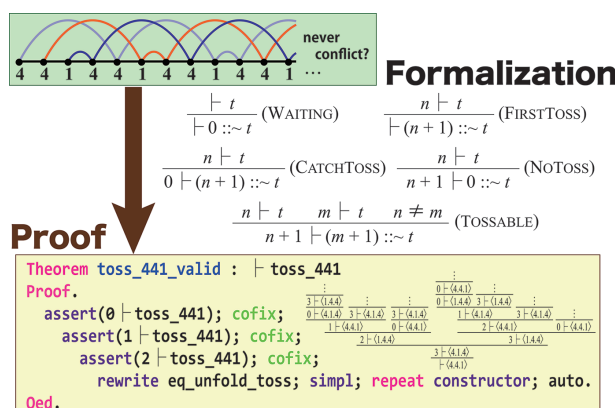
never conflict?

4 4 1 4 4 1 4 4 1 4 4 1 ...

Formalization

$\frac{\vdash t}{\vdash 0 ::\sim t}$ (WAITING) $\frac{n \vdash t}{\vdash (n+1) ::\sim t}$ (FIRSTTOSS)

$\frac{n \vdash t}{0 \vdash (n+1) ::\sim t}$ (CATCHTOSS) $\frac{n \vdash t}{n+1 \vdash 0 ::\sim t}$ (NOTOSS)

$\frac{n \vdash t \quad m \vdash t \quad n \neq m}{n+1 \vdash (m+1) ::\sim t}$ (TOSSABLE)

Proof

Theorem toss_441_valid : ⊢ toss_441
Proof.
  assert(0 ⊢ toss_441); cofix;
    assert(1 ⊢ toss_441); cofix;
      assert(2 ⊢ toss_441); cofix;
        rewrite eq_unfold_toss; simpl; repeat constructor; auto.
Qed.

$\frac{\frac{\frac{\frac{\vdots}{3 \vdash \langle 4.1.4 \rangle}}{0 \vdash \langle 4.1.4 \rangle} \quad \frac{\vdots}{3 \vdash \langle 4.1.4 \rangle}}{1 \vdash \langle 4.1.4 \rangle} \quad \frac{\frac{\vdots}{3 \vdash \langle 4.1.4 \rangle}}{0 \vdash \langle 4.1.4 \rangle}}{2 \vdash \langle 4.1.4 \rangle}$

$\frac{\frac{\frac{\frac{\vdots}{0 \vdash \langle 4.1.4 \rangle}}{0 \vdash \langle 4.1.4 \rangle} \quad \frac{\vdots}{3 \vdash \langle 4.1.4 \rangle}}{1 \vdash \langle 4.1.4 \rangle} \quad \frac{\vdots}{3 \vdash \langle 4.1.4 \rangle}}{2 \vdash \langle 4.1.4 \rangle} \quad \frac{\vdots}{0 \vdash \langle 4.1.4 \rangle}$

$3 \vdash \langle 4.1.4 \rangle$

$\frac{\frac{\vdots}{3 \vdash \langle 4.1.4 \rangle}}{\vdash \langle 4.1.4 \rangle}$